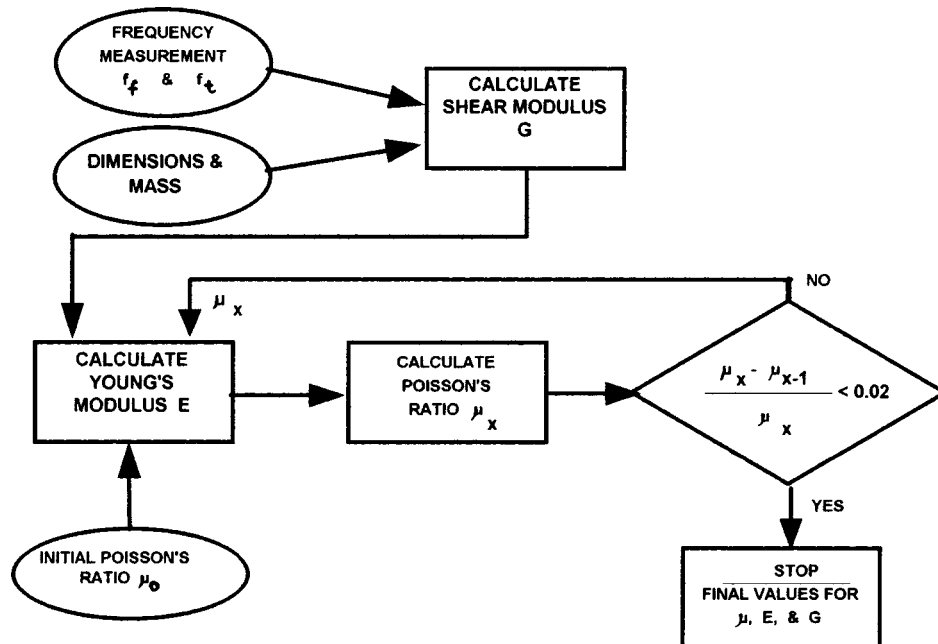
FREQUENCY MEASUREMENT $f_f$ & $f_t$

CALCULATE SHEAR MODULUS G

DIMENSIONS & MASS

NO

$\mu_x$

CALCULATE YOUNG'S MODULUS E

CALCULATE POISSON'S RATIO $\mu_x$

$\frac{\mu_x - \mu_{x-1}}{\mu_x} < 0.02$

YES

INITIAL POISSON'S RATIO $\mu_o$

STOP
FINAL VALUES FOR $\mu$, E, & G